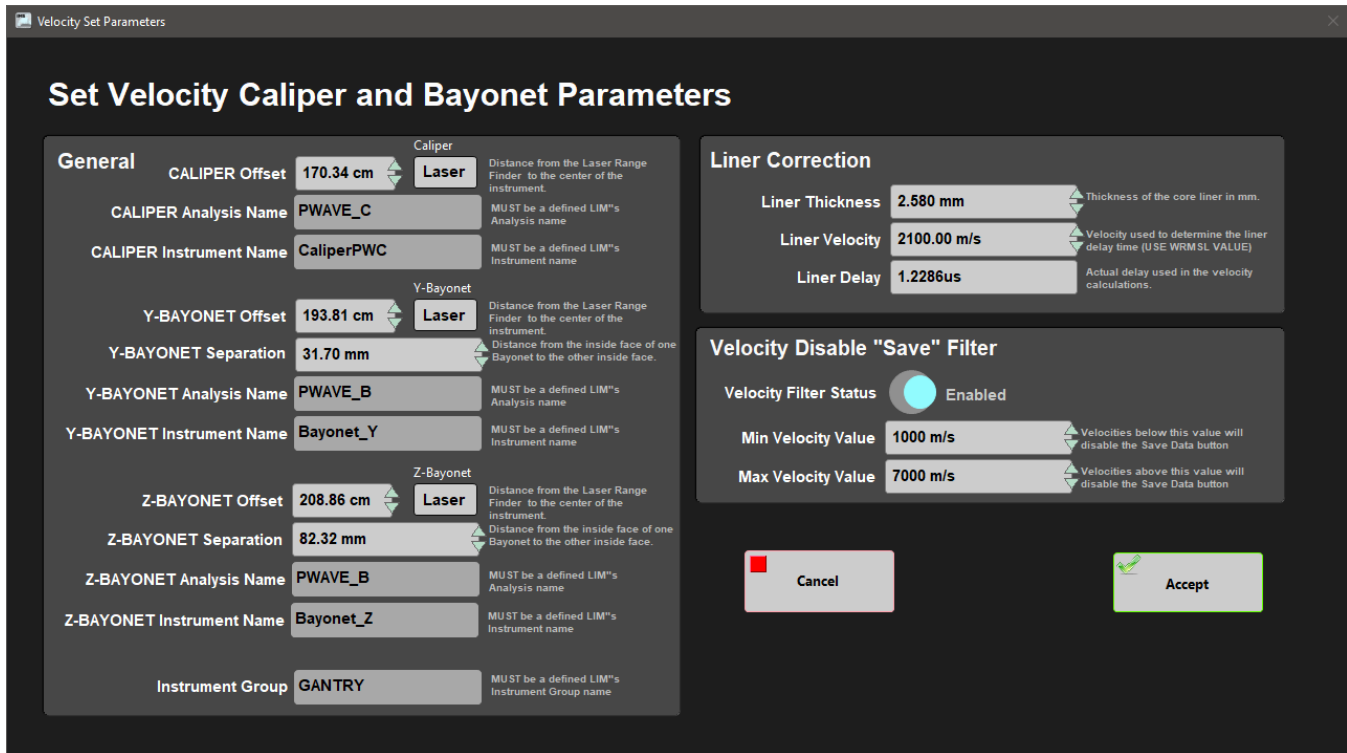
Velocity Set Parameters

Set Velocity Caliper and Bayonet Parameters

General

Caliper

CALIPER Offset 170.34 cm Laser Distance from the Laser Range Finder to the center of the instrument.

CALIPER Analysis Name PWAVE_C MUST be a defined LIM"s Analysis name

CALIPER Instrument Name CaliperPWC MUST be a defined LIM"s Instrument name

Y-Bayonet

Y-BAYONET Offset 193.81 cm Laser Distance from the Laser Range Finder to the center of the instrument.

Y-BAYONET Separation 31.70 mm Distance from the inside face of one Bayonet to the other inside face.

Y-BAYONET Analysis Name PWAVE_B MUST be a defined LIM"s Analysis name

Y-BAYONET Instrument Name Bayonet_Y MUST be a defined LIM"s Instrument name

Z-Bayonet

Z-BAYONET Offset 208.86 cm Laser Distance from the Laser Range Finder to the center of the instrument.

Z-BAYONET Separation 82.32 mm Distance from the inside face of one Bayonet to the other inside face.

Z-BAYONET Analysis Name PWAVE_B MUST be a defined LIM"s Analysis name

Z-BAYONET Instrument Name Bayonet_Z MUST be a defined LIM"s Instrument name

Instrument Group GANTRY MUST be a defined LIM"s Instrument Group name

Liner Correction

Liner Thickness 2.580 mm Thickness of the core liner in mm.

Liner Velocity 2100.00 m/s Velocity used to determine the liner delay time (USE WRMSL VALUE)

Liner Delay 1.2286us Actual delay used in the velocity calculations.

Velocity Disable "Save" Filter

Velocity Filter Status Enabled

Min Velocity Value 1000 m/s Velocities below this value will disable the Save Data button

Max Velocity Value 7000 m/s Velocities above this value will disable the Save Data button

Cancel

Accept